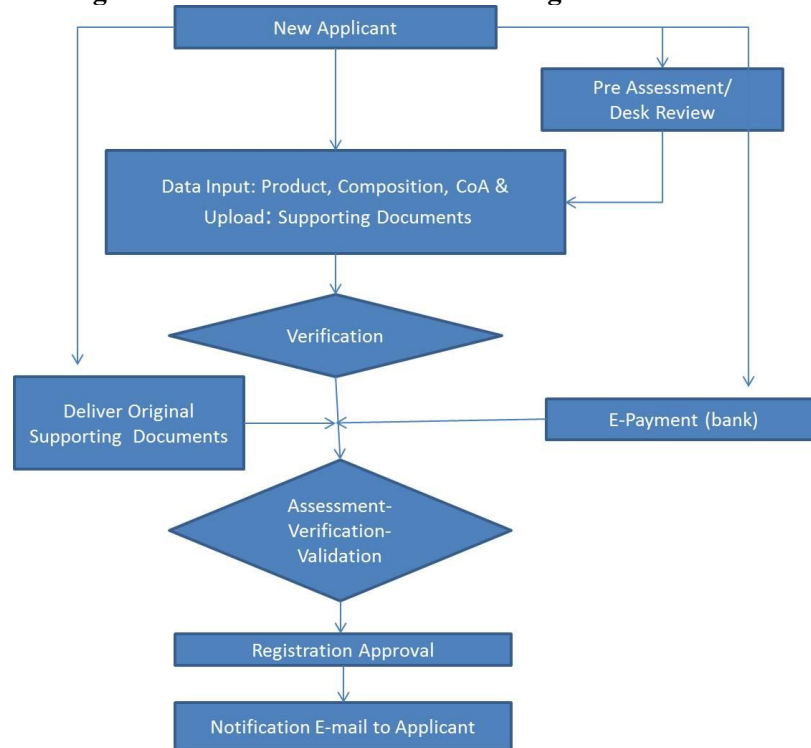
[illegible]

New Applicant

Pre Assessment/ Desk Review

Data Input: Product, Composition, CoA & Upload: Supporting Documents

Verification

Deliver Original Supporting Documents

E-Payment (bank)

Assessment-Verification-Validation

Registration Approval

Notification E-mail to Applicant